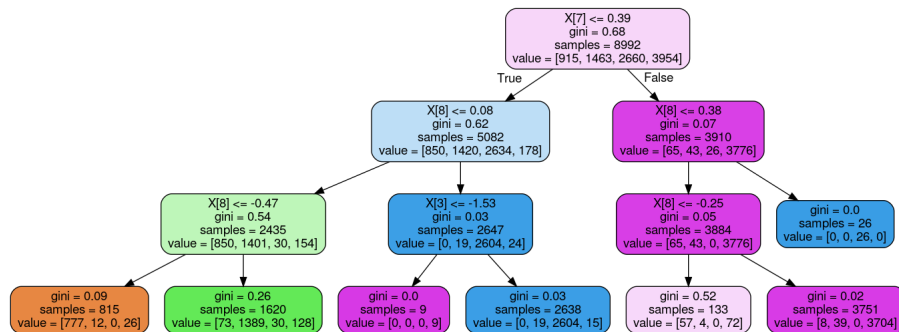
X[7] <= 0.39
gini = 0.68
samples = 8992
value = [915, 1463, 2660, 3954]

True

False

X[8] <= 0.08
gini = 0.62
samples = 5082
value = [850, 1420, 2634, 178]

X[8] <= 0.38
gini = 0.07
samples = 3910
value = [65, 43, 26, 3776]

X[8] <= -0.47
gini = 0.54
samples = 2435
value = [850, 1401, 30, 154]

X[3] <= -1.53
gini = 0.03
samples = 2647
value = [0, 19, 2604, 24]

X[8] <= -0.25
gini = 0.05
samples = 3884
value = [65, 43, 0, 3776]

gini = 0.0
samples = 26
value = [0, 0, 26, 0]

gini = 0.09
samples = 815
value = [777, 12, 0, 26]

gini = 0.26
samples = 1620
value = [73, 1389, 30, 128]

gini = 0.0
samples = 9
value = [0, 0, 0, 9]

gini = 0.03
samples = 2638
value = [0, 19, 2604, 15]

gini = 0.52
samples = 133
value = [57, 4, 0, 72]

gini = 0.02
samples = 3751
value = [8, 39, 0, 3704]